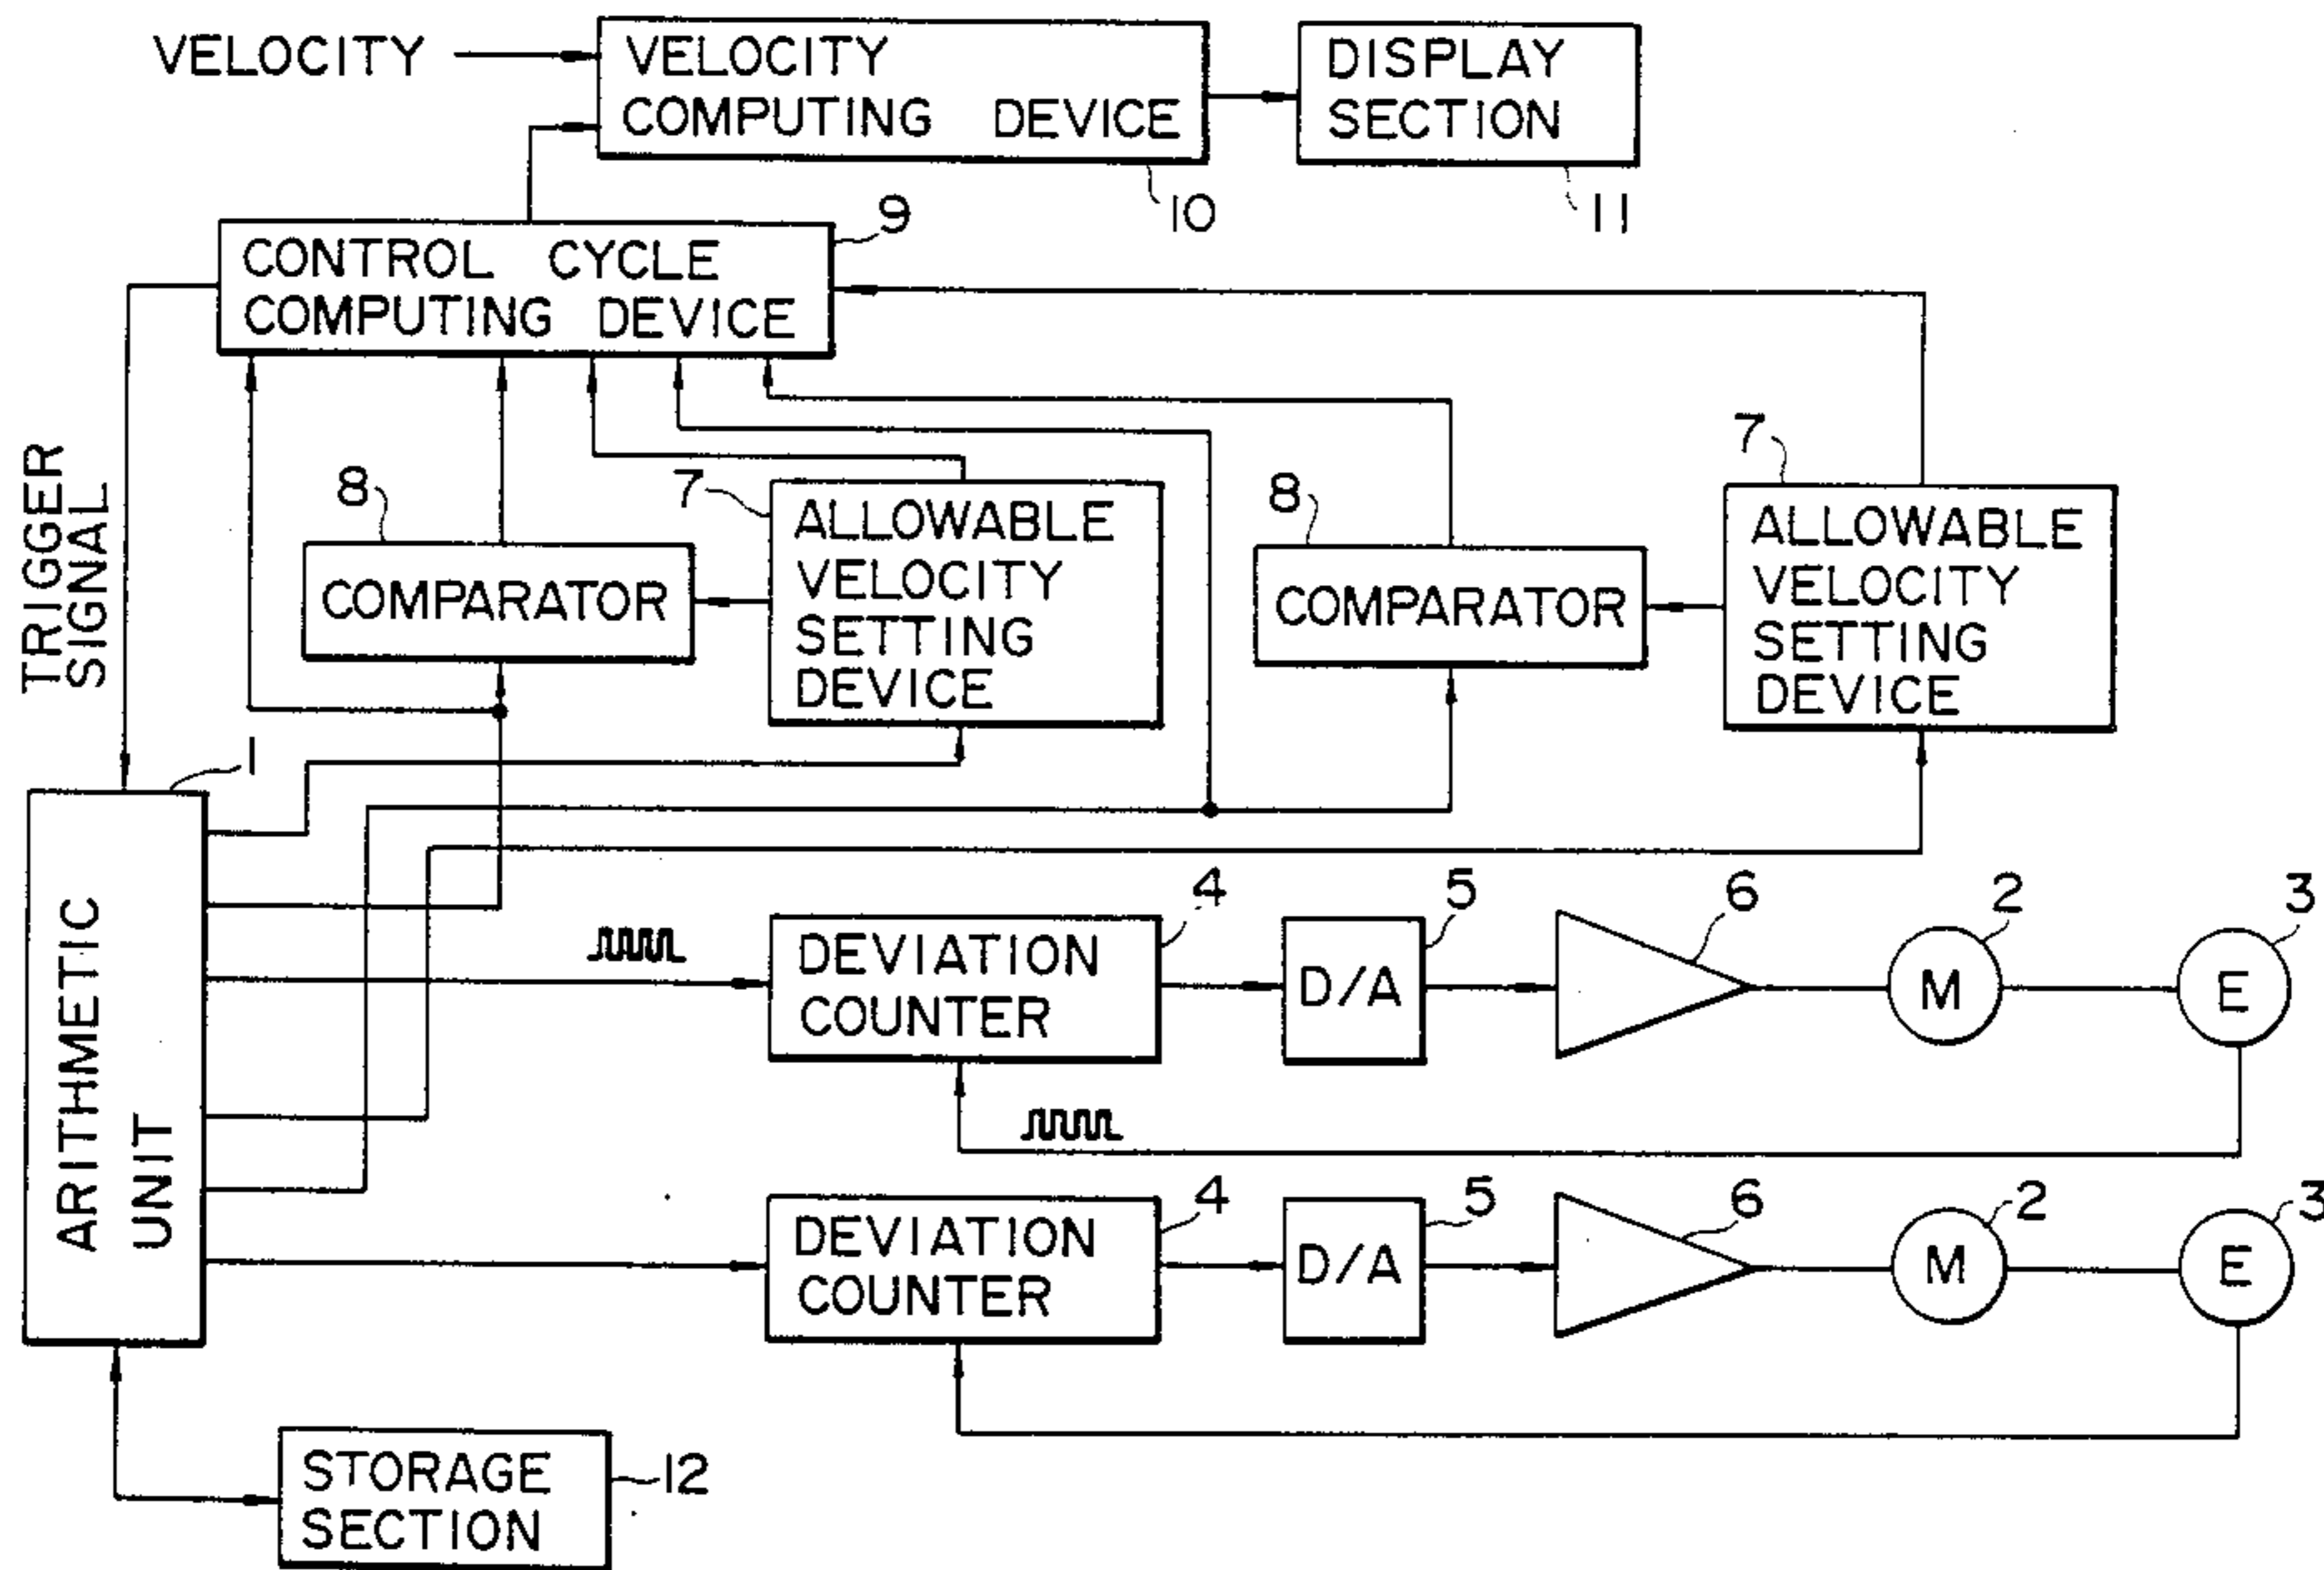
VELOCITY
VELOCITY COMPUTING DEVICE
DISPLAY SECTION
10
11
CONTROL CYCLE COMPUTING DEVICE
9
TRIGGER SIGNAL
8
COMPARATOR
7
ALLOWABLE VELOCITY SETTING DEVICE
8
COMPARATOR
7
ALLOWABLE VELOCITY SETTING DEVICE
1
ARITHMETIC UNIT
DEVIATION COUNTER
4
D/A
5
6
M
2
E
3
DEVIATION COUNTER
4
D/A
5
6
M
2
E
3
STORAGE SECTION
12